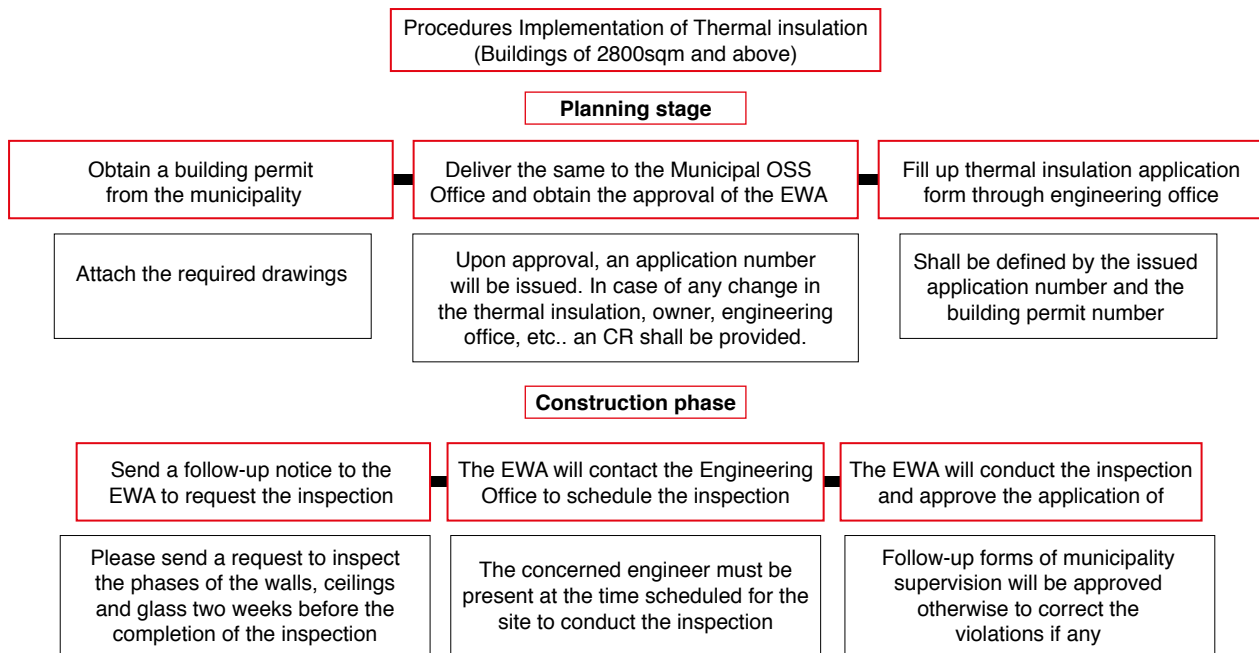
Procedures Implementation of Thermal insulation (Buildings of 2800sqm and above)

Planning stage

Obtain a building permit from the municipality

Deliver the same to the Municipal OSS Office and obtain the approval of the EWA

Fill up thermal insulation application form through engineering office

Attach the required drawings

Upon approval, an application number will be issued. In case of any change in the thermal insulation, owner, engineering office, etc.. an CR shall be provided.

Shall be defined by the issued application number and the building permit number

Construction phase

Send a follow-up notice to the EWA to request the inspection

The EWA will contact the Engineering Office to schedule the inspection

The EWA will conduct the inspection and approve the application of

Please send a request to inspect the phases of the walls, ceilings and glass two weeks before the completion of the inspection

The concerned engineer must be present at the time scheduled for the site to conduct the inspection

Follow-up forms of municipality supervision will be approved otherwise to correct the violations if any